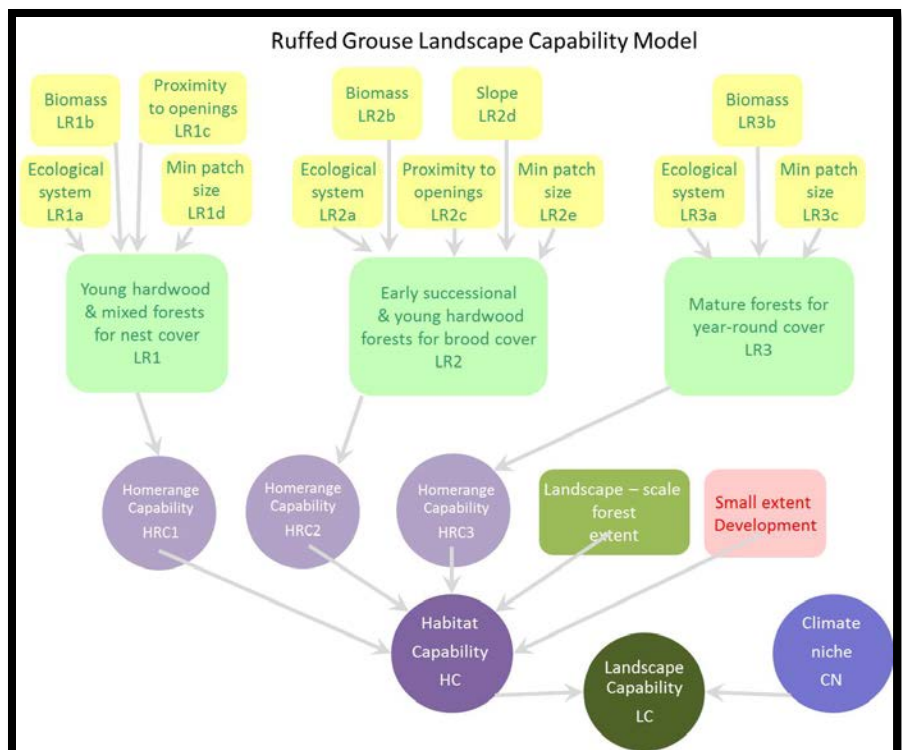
Ruffed Grouse Landscape Capability Model

Biomass LR1b

Proximity to openings LR1c

Ecological system LR1a

Min patch size LR1d

Biomass LR2b

Slope LR2d

Ecological system LR2a

Proximity to openings LR2c

Min patch size LR2e

Biomass LR3b

Ecological system LR3a

Min patch size LR3c

Young hardwood & mixed forests for nest cover LR1

Early successional & young hardwood forests for brood cover LR2

Mature forests for year-round cover LR3

Homerange Capability HRC1

Homerange Capability HRC2

Homerange Capability HRC3

Landscape – scale forest extent

Small extent Development

Habitat Capability HC

Climate niche CN

Landscape Capability LC